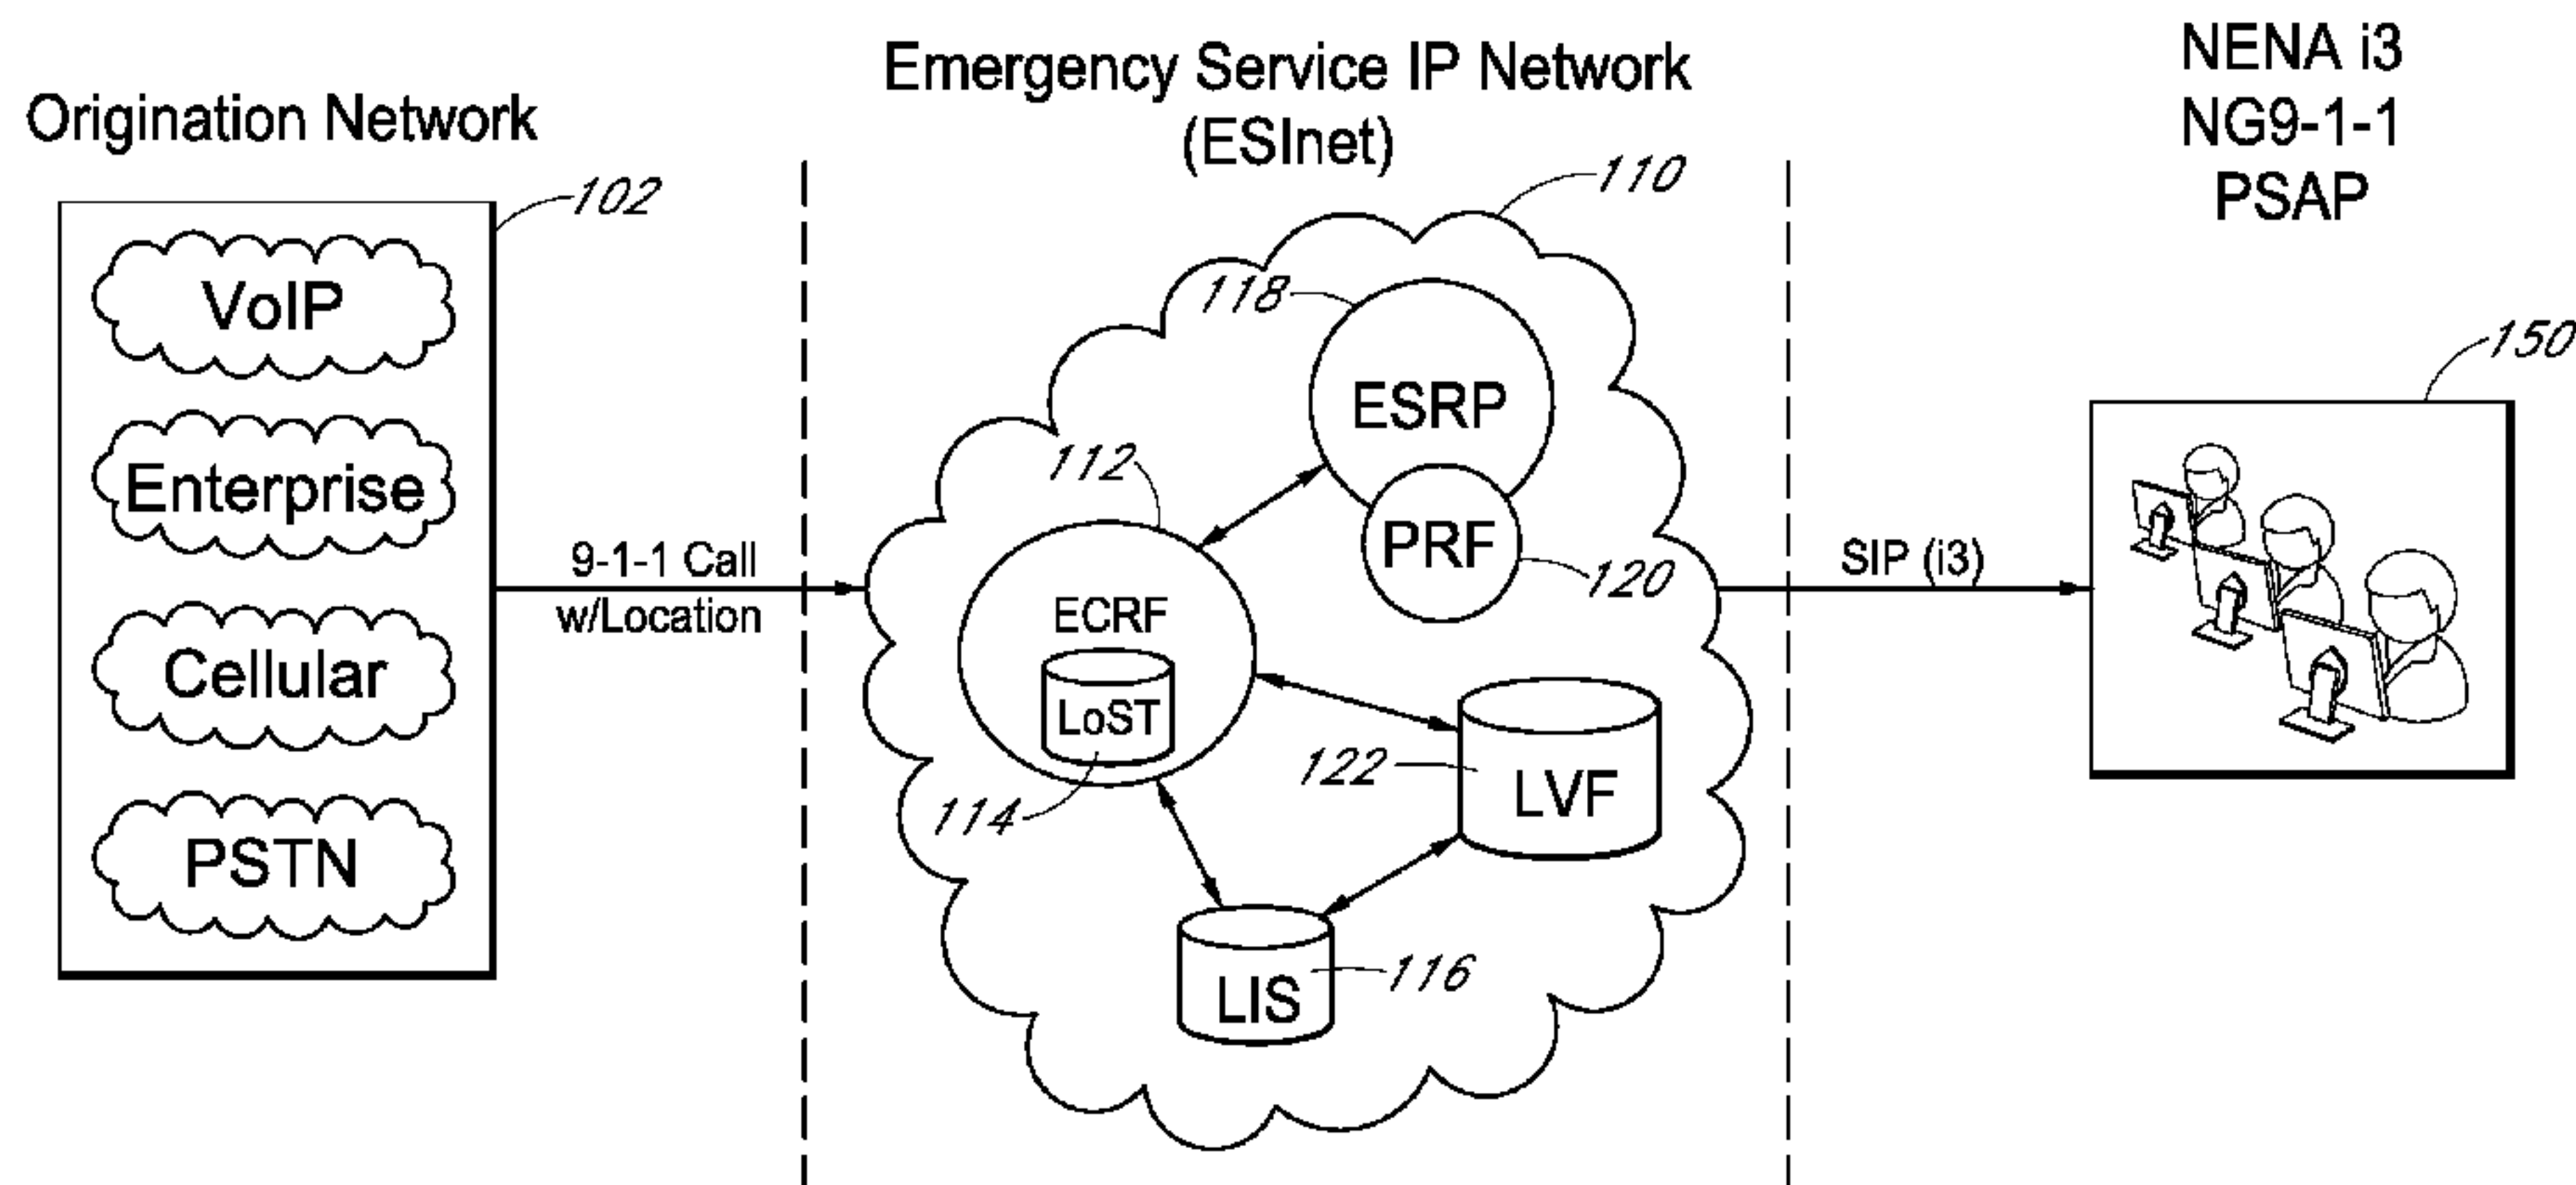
Origination Network

Emergency Service IP Network
(ESInet)

NENA i3
NG9-1-1
PSAP

102

VoIP

Enterprise

Cellular

PSTN

9-1-1 Call
w/Location

110

118

ESRP

PRF

120

112

ECRF

LoST

114

122

LVF

LIS

116

SIP (i3)

150